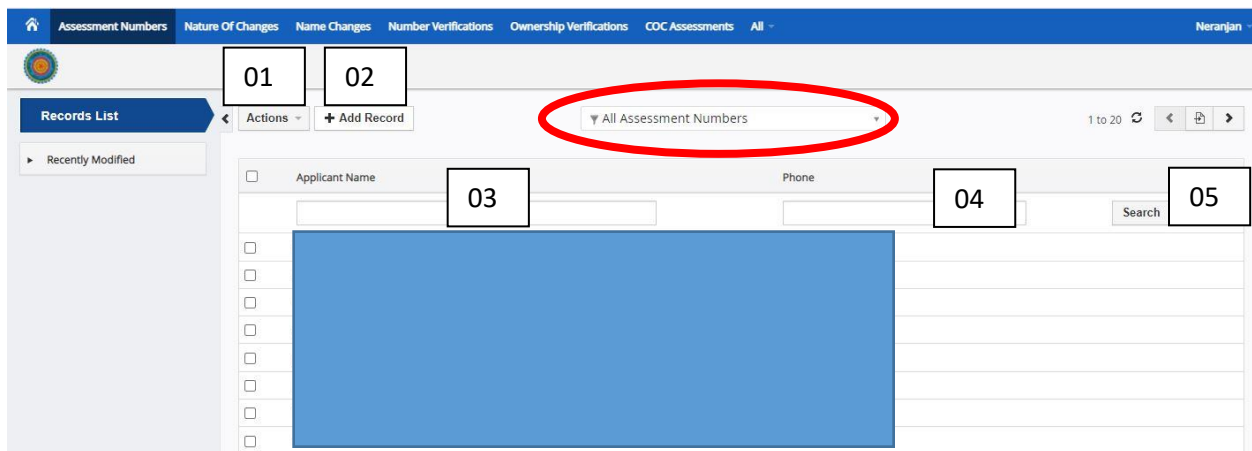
Assessment Numbers Nature Of Changes Name Changes Number Verifications Ownership Verifications COC Assessments All

Neranjan

01

02

Records List

Actions

+ Add Record

All Assessment Numbers

1 to 20

Recently Modified

Applicant Name

Phone

03

04

Search

05